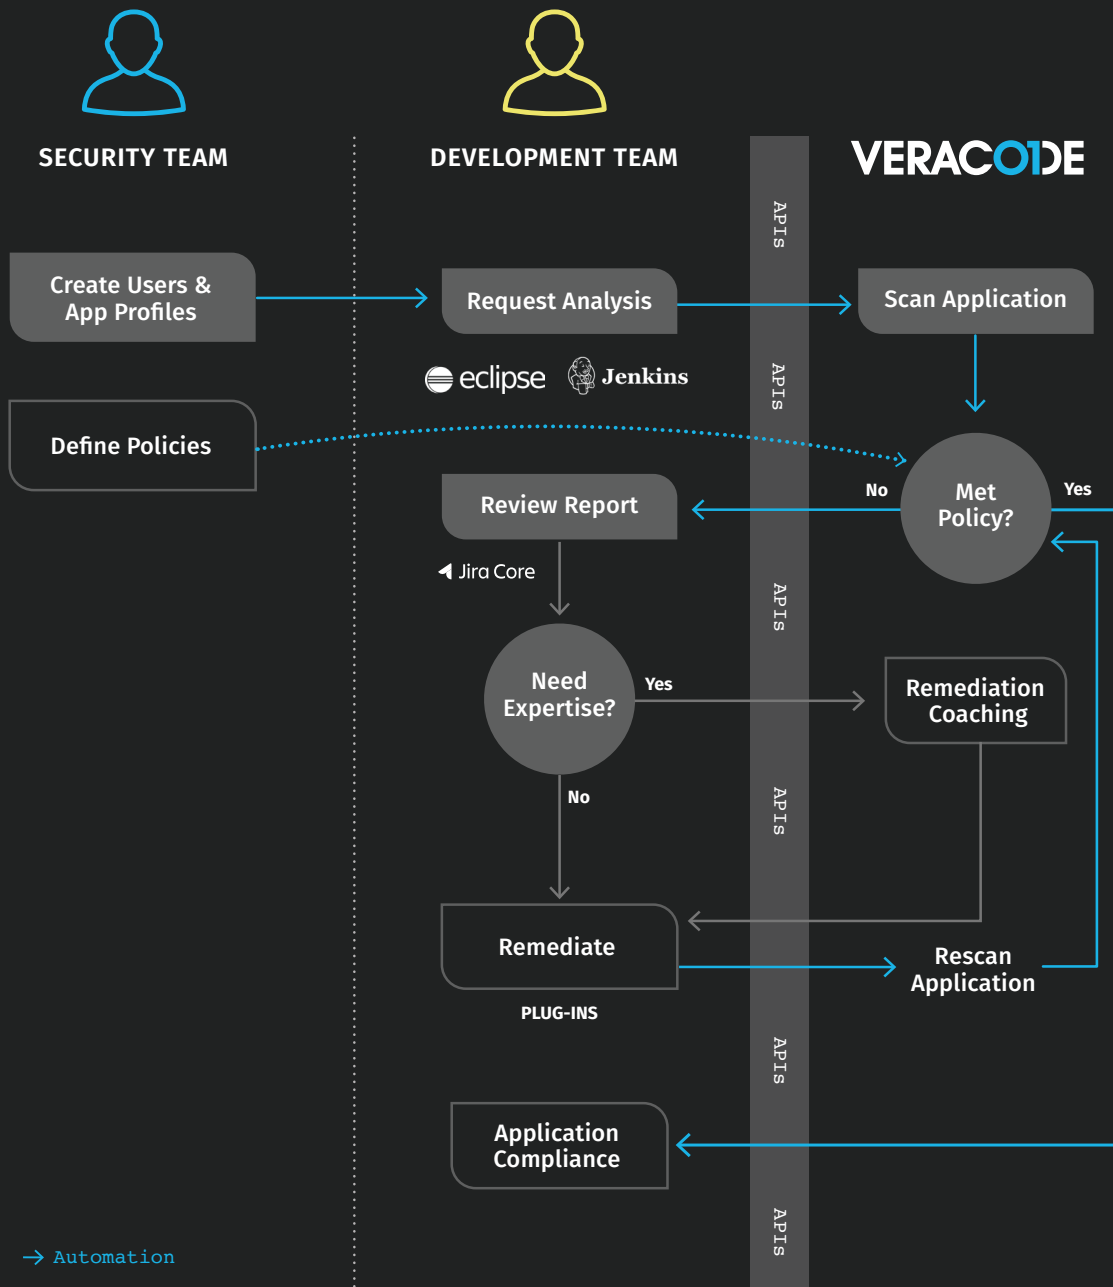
SECURITY TEAM

DEVELOPMENT TEAM

VERACODE

APIs

Create Users & App Profiles

Request Analysis

Scan Application

eclipse

Jenkins

APIs

Define Policies

Review Report

No

Met Policy?

Yes

Jira Core

APIs

Need Expertise?

Yes

Remediation Coaching

No

APIs

Remediate

Rescan Application

PLUG-INS

APIs

Application Compliance

APIs

Automation